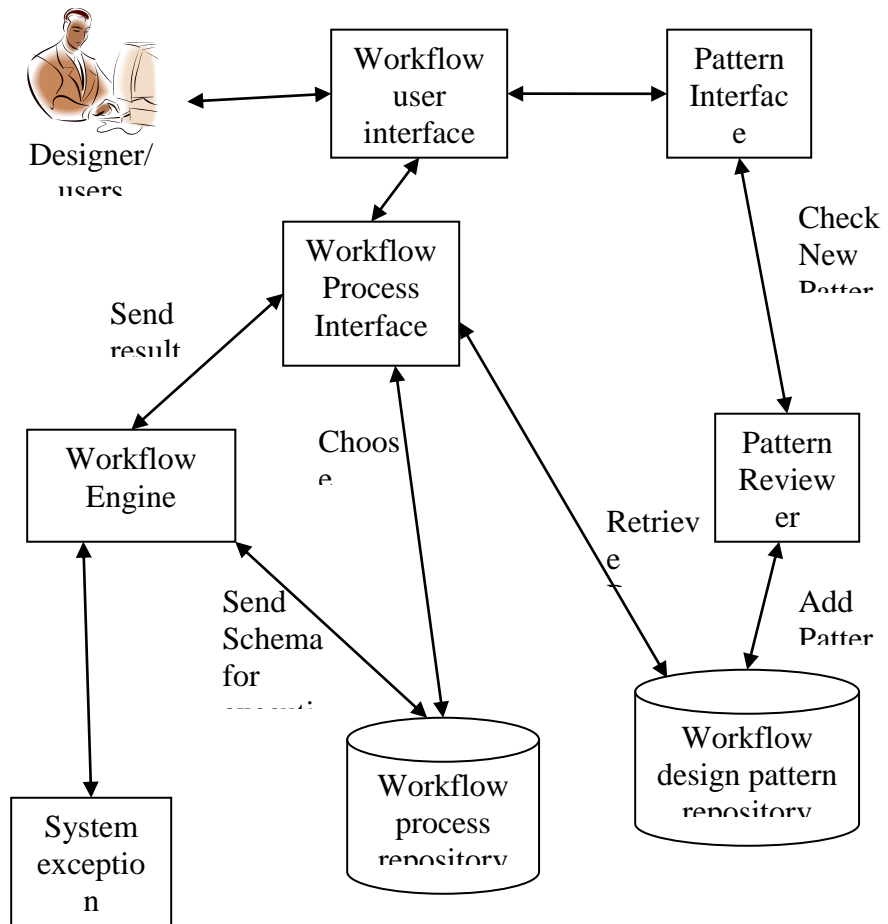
Designer/ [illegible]

Workflow user interface

Pattern Interfac e

Check New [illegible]

Workflow Process Interface

Send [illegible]

Workflow Engine

Choos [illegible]

Pattern Review er

Retriev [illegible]

Send Schema for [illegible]

Add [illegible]

Workflow process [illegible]

Workflow design pattern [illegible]

System exceptio n